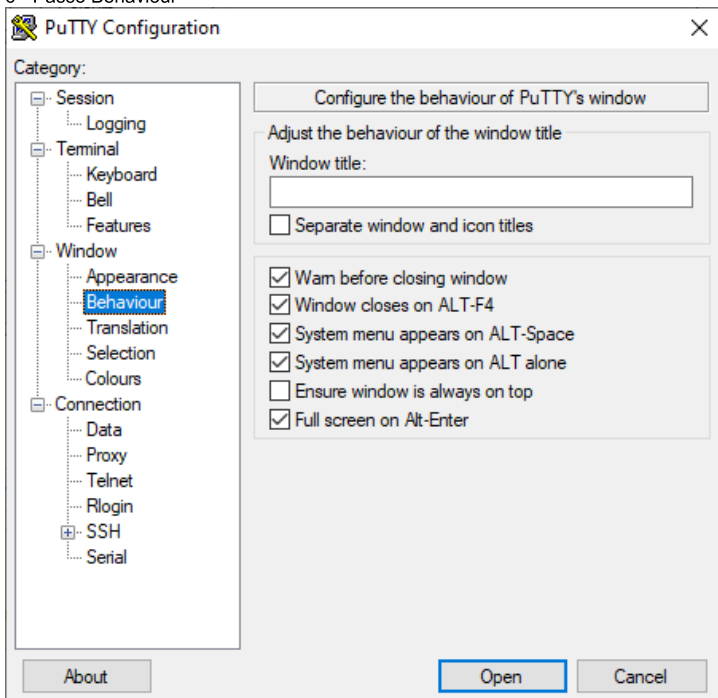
PuTTY Configuration

Category:
Session
Logging
Terminal
Keyboard
Bell
Features
Window
Appearance
Behaviour
Translation
Selection
Colours
Connection
Data
Proxy
Telnet
Rlogin
SSH
Serial

Configure the behaviour of PuTTY's window

Adjust the behaviour of the window title
Window title:

Separate window and icon titles

Warn before closing window
Window closes on ALT-F4
System menu appears on ALT-Space
System menu appears on ALT alone
Ensure window is always on top
Full screen on Alt-Enter

About
Open
Cancel